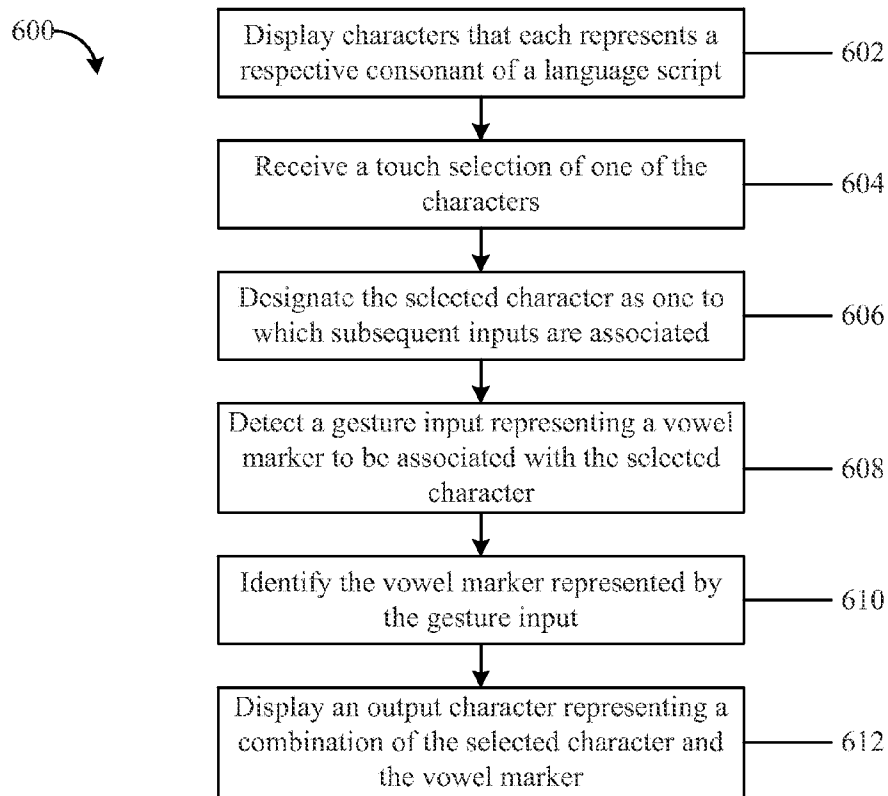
600

Display characters that each represents a respective consonant of a language script

602

Receive a touch selection of one of the characters

604

Designate the selected character as one to which subsequent inputs are associated

606

Detect a gesture input representing a vowel marker to be associated with the selected character

608

Identify the vowel marker represented by the gesture input

610

Display an output character representing a combination of the selected character and the vowel marker

612